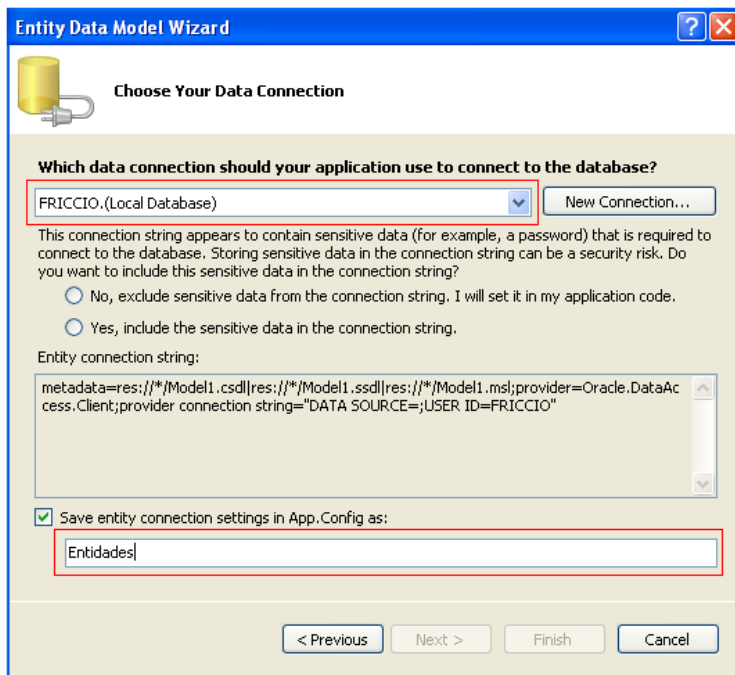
Entity Data Model Wizard

Choose Your Data Connection

Which data connection should your application use to connect to the database?

FRICCIO.(Local Database)

New Connection...

This connection string appears to contain sensitive data (for example, a password) that is required to connect to the database. Storing sensitive data in the connection string can be a security risk. Do you want to include this sensitive data in the connection string?

No, exclude sensitive data from the connection string. I will set it in my application code.

Yes, include the sensitive data in the connection string.

Entity connection string:

metadata=res://*/Model1.csdl|res://*/Model1.ssdl|res://*/Model1.msl;provider=Oracle.DataAccess.Client;provider connection string="DATA SOURCE=;USER ID=FRICCIO"

Save entity connection settings in App.Config as:

Entidades

< Previous

Next >

Finish

Cancel